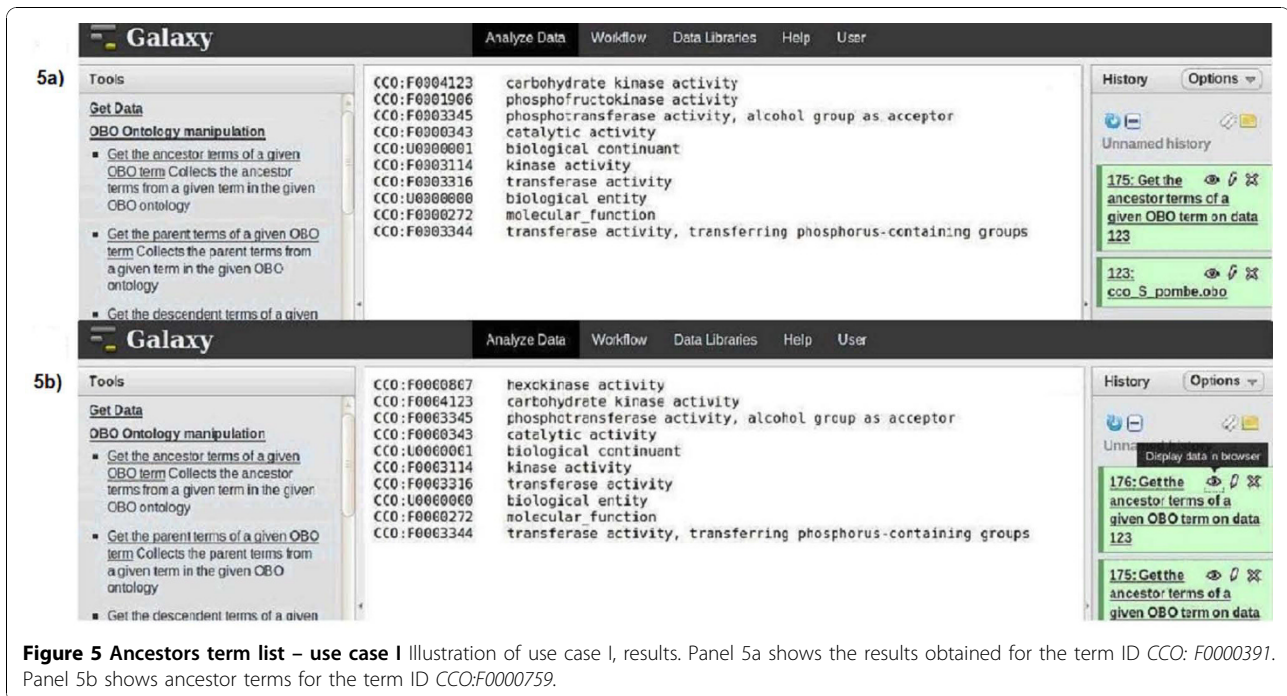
Galaxy

Analyze Data Workflow Data Libraries Help User

5a)

Tools

Get Data

OBO Ontology manipulation

- Get the ancestor terms of a given OBO term Collects the ancestor terms from a given term in the given OBO ontology

- Get the parent terms of a given OBO term Collects the parent terms from a given term in the given OBO ontology

- Get the descendent terms of a given

| | |
|---|---|
| CCO:F0004123 | carbohydrate kinase activity |
| CCO:F0001906 | phosphofructokinase activity |
| CCO:F0003345 | phosphotransferase activity, alcohol group as acceptor |
| CCO:F0000343 | catalytic activity |
| CCO:U0000001 | biological continuant |
| CCO:F0003114 | kinase activity |
| CCO:F0003316 | transferase activity |
| CCO:U0000000 | biological entity |
| CCO:F0000272 | molecular_function |
| CCO:F0003344 | transferase activity, transferring phosphorus-containing groups |

History Options

Unnamed history

175: Get the ancestor terms of a given OBO term on data 123

123: cco_S_pombe.obo

Galaxy

Analyze Data Workflow Data Libraries Help User

5b)

Tools

Get Data

OBO Ontology manipulation

- Get the ancestor terms of a given OBO term Collects the ancestor terms from a given term in the given OBO ontology

- Get the parent terms of a given OBO term Collects the parent terms from a given term in the given OBO ontology

- Get the descendent terms of a given

| | |
|---|---|
| CCO:F0000867 | hexokinase activity |
| CCO:F0004123 | carbohydrate kinase activity |
| CCO:F0003345 | phosphotransferase activity, alcohol group as acceptor |
| CCO:F0000343 | catalytic activity |
| CCO:U0000001 | biological continuant |
| CCO:F0003114 | kinase activity |
| CCO:F0003316 | transferase activity |
| CCO:U0000000 | biological entity |
| CCO:F0000272 | molecular_function |
| CCO:F0003344 | transferase activity, transferring phosphorus-containing groups |

History Options

Unna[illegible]

Display data in browser

176: Get the ancestor terms of a given OBO term on data 123

175: Get the ancestor terms of a given OBO term on data

**Figure 5 Ancestors term list – use case I** Illustration of use case I, results. Panel 5a shows the results obtained for the term ID *CCO: F0000391*. Panel 5b shows ancestor terms for the term ID *CCO:F0000759*.